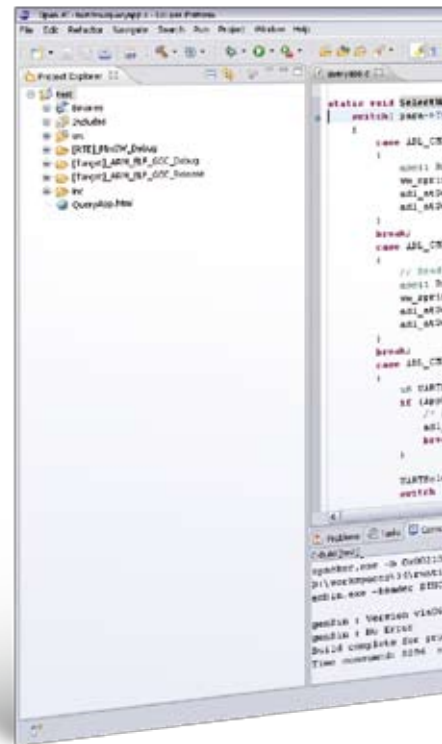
File Edit Refactor Navigate Search Run Project Window Help

Project Explorer

test
Binaries
Includes
src
[RTE] BhsOW_Debug
[Target] ARM_BLP_GCC_Debug
[Target] ARM_BLP_GCC_Release
lnv
QueryApp.htm

query.c

static void SelectM
switch( para->
{
case ADI_CM
{
uint8 b
ww_spri
adi_at
adi_at
}
break;
case ADI_CM
{
// Read
uint8 b
ww_spri
adi_at
adi_at
}
break;
case ADI_CM
{
u8 UART
if (app
/*
adi_
brea
}
UARTHel
switch

Problems Tasks Console

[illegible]
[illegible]
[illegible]

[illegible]
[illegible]
Build complete for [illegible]
Time consumed: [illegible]